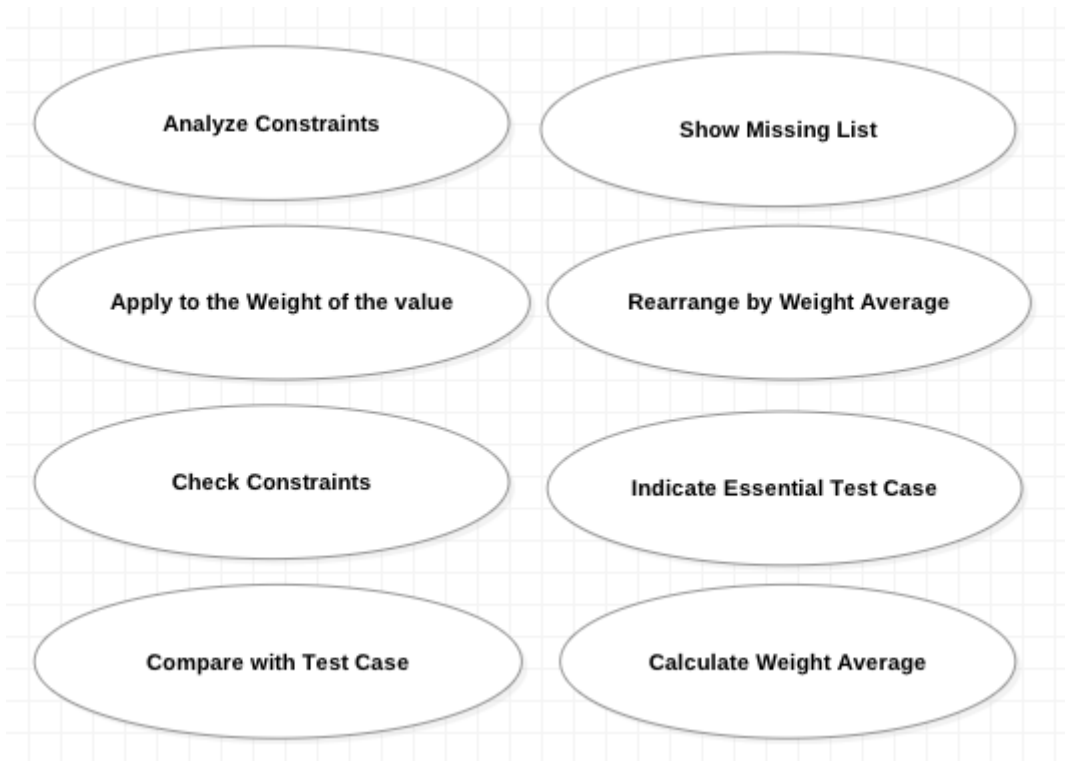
Analyze Constraints

Show Missing List

Apply to the Weight of the value

Rearrange by Weight Average

Check Constraints

Indicate Essential Test Case

Compare with Test Case

Calculate Weight Average